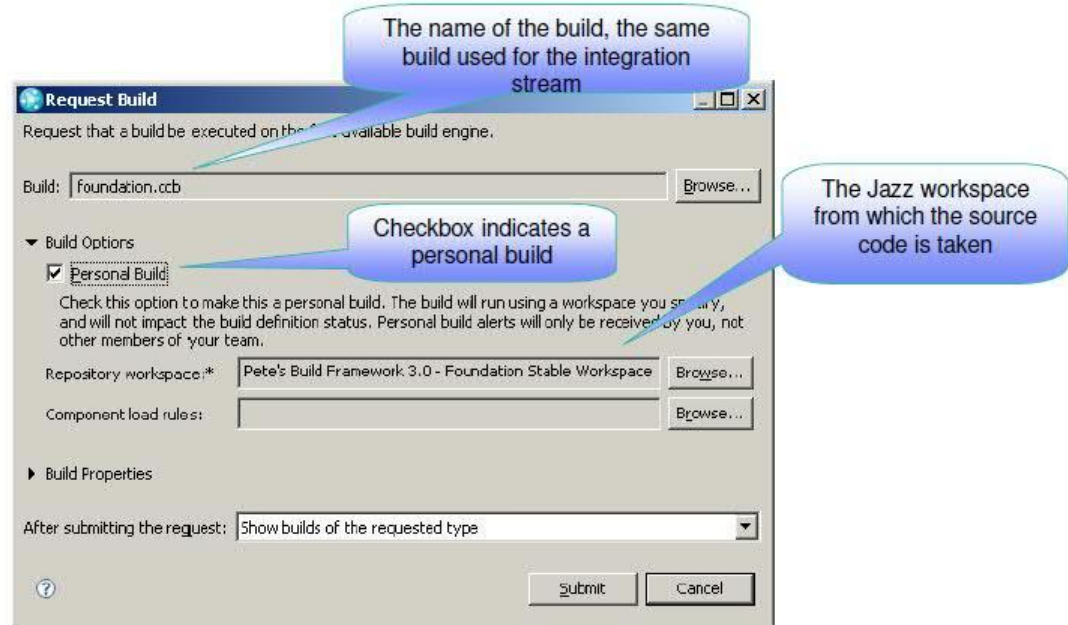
The name of the build, the same build used for the integration stream

Request Build

Request that a build be executed on the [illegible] available build engine.

Build: foundation.ccb

Browse...

The Jazz workspace from which the source code is taken

Build Options

Checkbox indicates a personal build

Personal Build

Check this option to make this a personal build. The build will run using a workspace you sp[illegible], and will not impact the build definition status. Personal build alerts will only be received by you, not other members of your team.

Repository workspace:* Pete's Build Framework 3.0 - Foundation Stable Workspace

Browse...

Component load rules:

Browse...

Build Properties

After submitting the request: Show builds of the requested type

Submit

Cancel